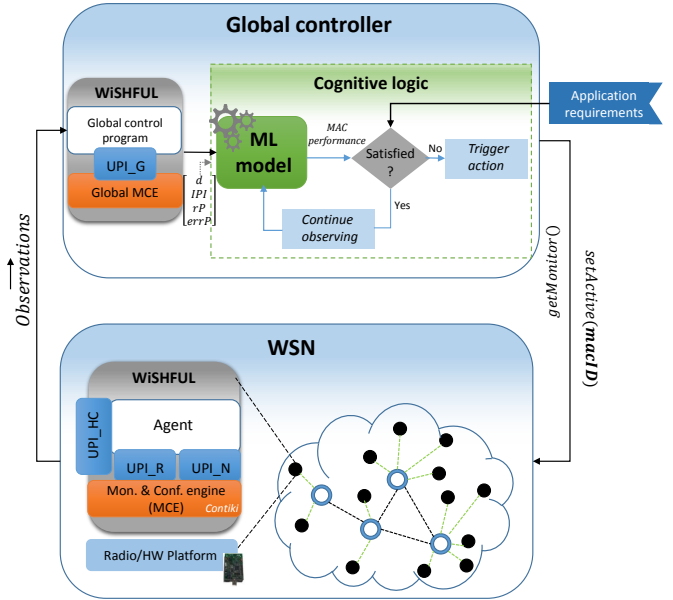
Global controller

WiSHFUL

Global control program

UPI_G

Global MCE

$\begin{bmatrix} d \\ IPI \\ rP \\ errP \end{bmatrix}$

Cognitive logic

ML model

MAC performance

Satisfied ?

No

Yes

Trigger action

Continue observing

Application requirements

$\overrightarrow{Observations}$

getMonitor()

setActive(macID)

WSN

WiSHFUL

Agent

UPI_HC

UPI_R

UPI_N

Mon. & Conf. engine (MCE)

Contiki

Radio/HW Platform